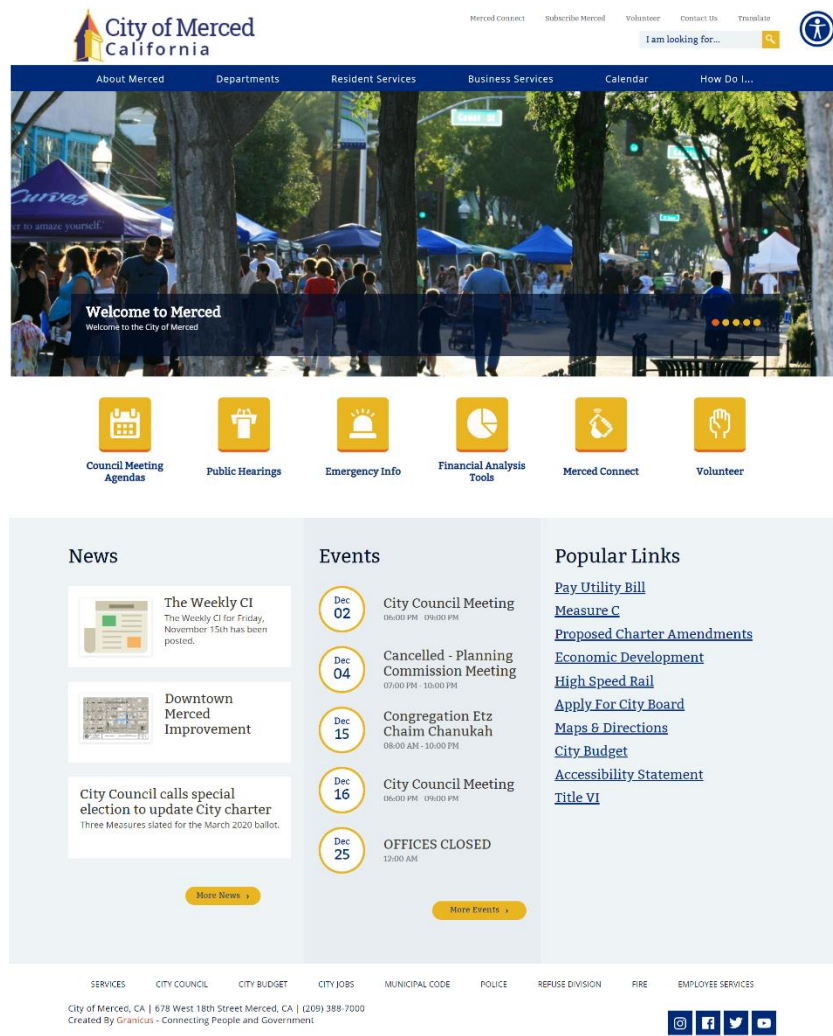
City of Merced
California

Merced Connect Subscribe Merced Volunteer Contact Us Translate

I am looking for...

About Merced Departments Resident Services Business Services Calendar How Do I...

Curves

Welcome to Merced
Welcome to the City of Merced

Council Meeting Agendas
Public Hearings
Emergency Info
Financial Analysis Tools
Merced Connect
Volunteer

News

The Weekly CI
The Weekly CI for Friday, November 15th has been posted.

Downtown Merced Improvement

City Council calls special election to update City charter
Three Measures slated for the March 2020 ballot.

More News ›

Events

Dec 02 City Council Meeting
06:00 PM - 09:00 PM

Dec 04 Cancelled - Planning Commission Meeting
07:00 PM - 10:00 PM

Dec 15 Congregation Etz Chaim Chanukah
08:00 AM - 10:00 PM

Dec 16 City Council Meeting
06:00 PM - 09:00 PM

Dec 25 OFFICES CLOSED
12:00 AM

More Events ›

Popular Links

Pay Utility Bill
Measure C
Proposed Charter Amendments
Economic Development
High Speed Rail
Apply For City Board
Maps & Directions
City Budget
Accessibility Statement
Title VI

SERVICES CITY COUNCIL CITY BUDGET CITY JOBS MUNICIPAL CODE POLICE REFUSE DIVISION FIRE EMPLOYEE SERVICES

City of Merced, CA | 678 West 18th Street Merced, CA | (209) 388-7000
Created By Granicus - Connecting People and Government